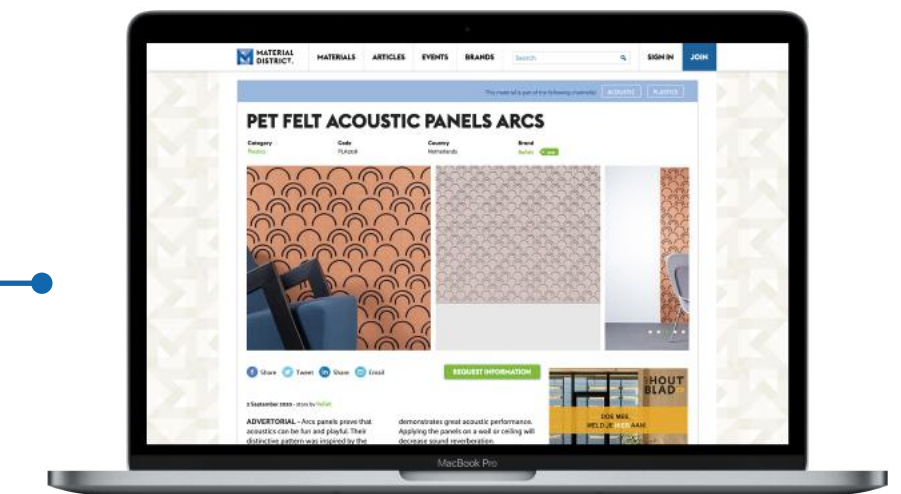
MATERIAL DISTRICT.

MATERIALS ARTICLES EVENTS BRANDS Search SIGN IN JOIN

This material is part of the following materials: ACOUSTIC PLASTICS

PET FELT ACOUSTIC PANELS ARCS

| Category | Code | Country | Brand |
|---|---|---|---|
| Plastics | PLA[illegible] | Netherlands | Naftali |

Share Tweet Share Email

REQUEST INFORMATION

2 September 2020 - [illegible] by Naftali

ADVERTORIAL - Arcs panels prove that acoustics can be fun and playful. Their distinctive pattern was inspired by the

demonstrates great acoustic performance. Applying the panels on a wall or ceiling will decrease sound reverberation.

HOUT BLAD

DOE MEE, MELD JE NU AAN!

MacBook Pro